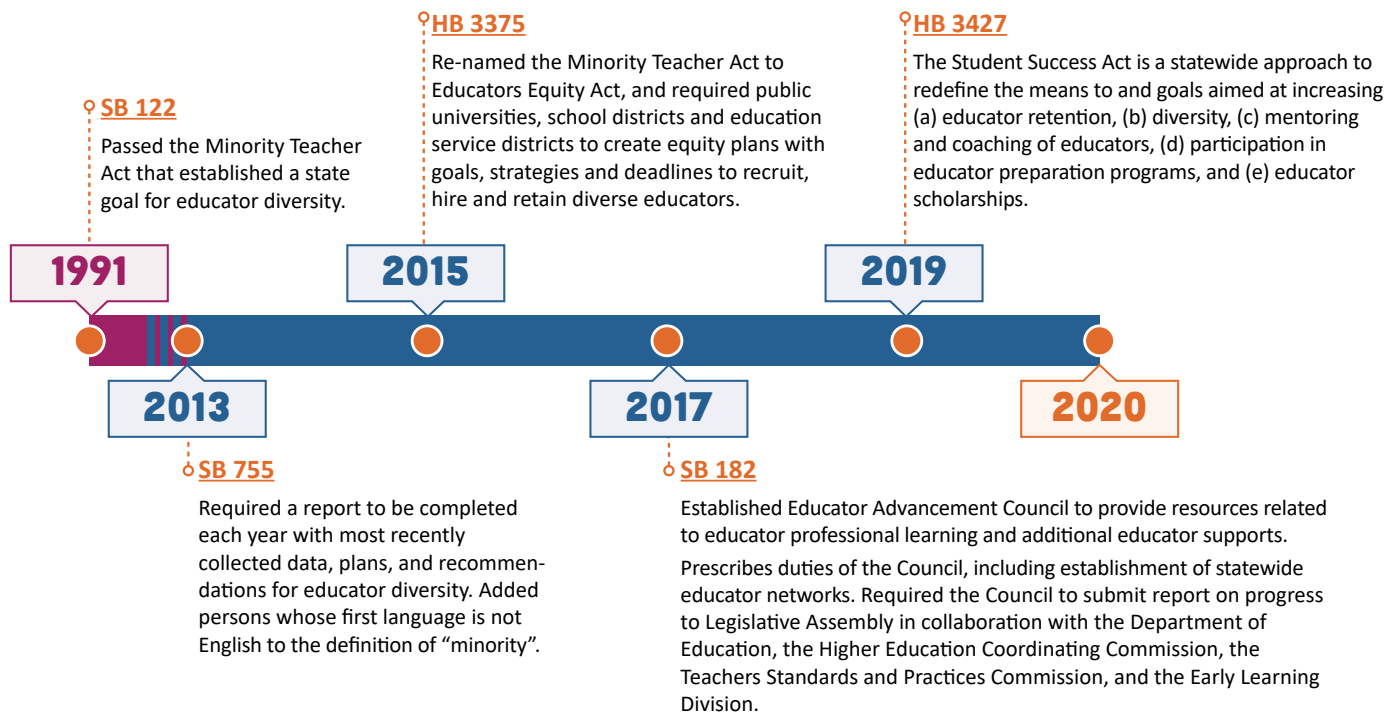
SB 122

Passed the Minority Teacher Act that established a state goal for educator diversity.

1991

HB 3375

Re-named the Minority Teacher Act to Educators Equity Act, and required public universities, school districts and education service districts to create equity plans with goals, strategies and deadlines to recruit, hire and retain diverse educators.

2015

HB 3427

The Student Success Act is a statewide approach to redefine the means to and goals aimed at increasing (a) educator retention, (b) diversity, (c) mentoring and coaching of educators, (d) participation in educator preparation programs, and (e) educator scholarships.

2019

2013

SB 755

Required a report to be completed each year with most recently collected data, plans, and recommendations for educator diversity. Added persons whose first language is not English to the definition of "minority".

2017

SB 182

Established Educator Advancement Council to provide resources related to educator professional learning and additional educator supports.

Prescribes duties of the Council, including establishment of statewide educator networks. Required the Council to submit report on progress to Legislative Assembly in collaboration with the Department of Education, the Higher Education Coordinating Commission, the Teachers Standards and Practices Commission, and the Early Learning Division.

2020